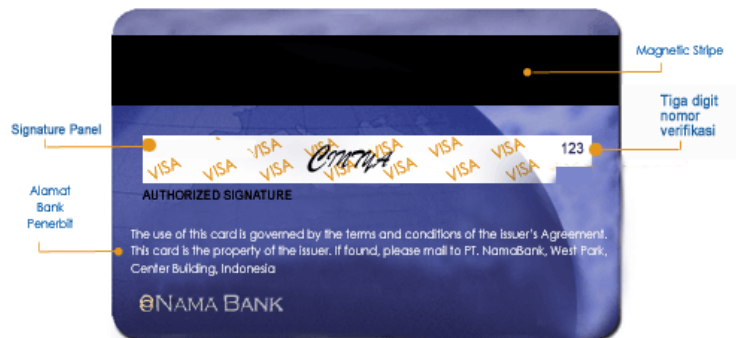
Magnetic Stripe

Signature Panel

Tiga digit nomor verifikasi

VISA VISA VISA VISA VISA VISA VISA VISA VISA VISA VISA VISA VISA

Cintya

123

Alamat Bank Penerbit

AUTHORIZED SIGNATURE

The use of this card is governed by the terms and conditions of the issuer's Agreement. This card is the property of the issuer. If found, please mail to PT. NamaBank, West Park, Center Building, Indonesia

NAMA BANK